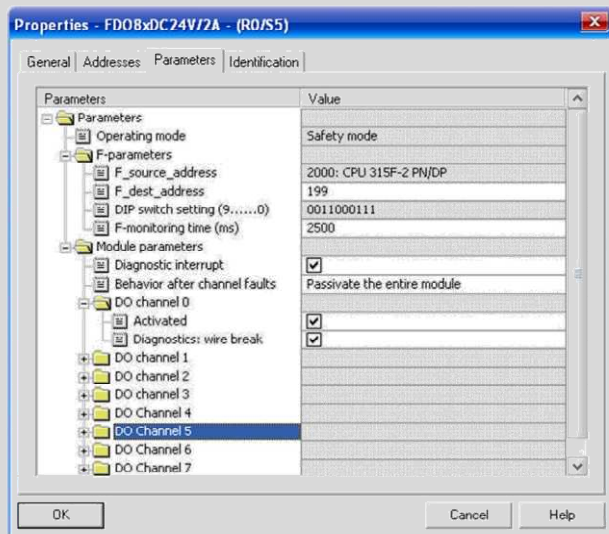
Properties - FDO8xDC24V/2A - (R0/S5)

General | Addresses | Parameters | Identification

| Parameters | Value |
|---|---|
| Parameters | |
| Operating mode | Safety mode |
| F-parameters | |
| F_source_address | 2000: CPU 315F-2 PN/DP |
| F_dest_address | 199 |
| DIP switch setting (9......0) | 0011000111 |
| F-monitoring time (ms) | 2500 |
| Module parameters | |
| Diagnostic interrupt | ☑ |
| Behavior after channel faults | Passivate the entire module |
| DO channel 0 | |
| Activated | ☑ |
| Diagnostics: wire break | ☑ |
| DO channel 1 | |
| DO channel 2 | |
| DO channel 3 | |
| DO Channel 4 | |
| DO Channel 5 | |
| DO Channel 6 | |
| DO Channel 7 | |

OK | Cancel | Help